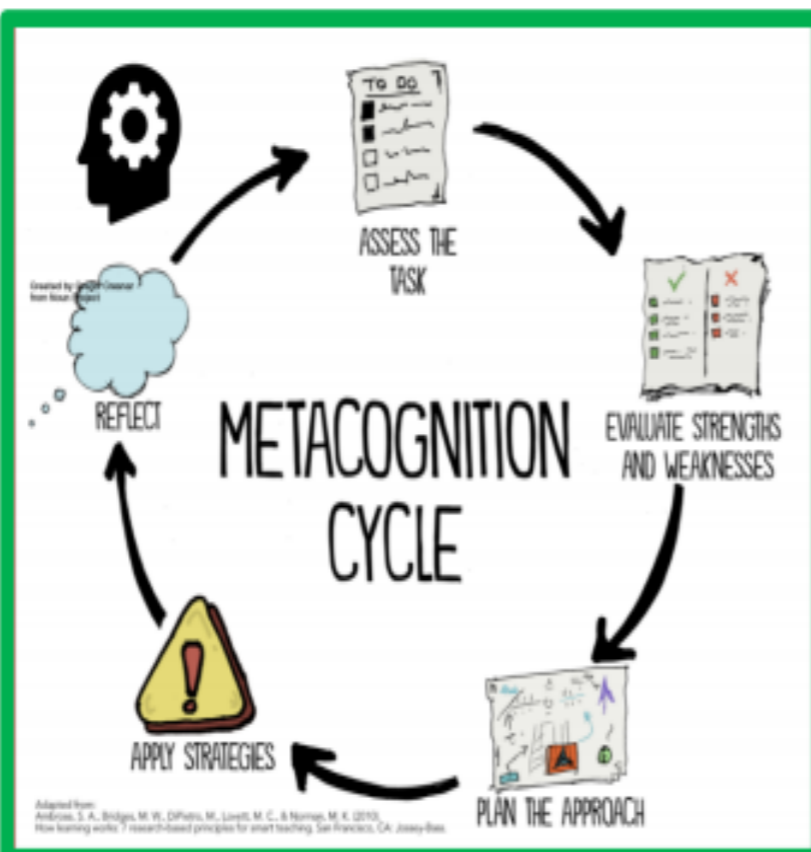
TO DO

ASSESS THE TASK

EVALUATE STRENGTHS AND WEAKNESSES

PLAN THE APPROACH

APPLY STRATEGIES

Created by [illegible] from Noun Project

REFLECT

METACOGNITION CYCLE

Adapted from:
Ambrose, S. A., Bridges, M. W., DiPietro, M., Lovett, M. C., & Norman, M. K. (2010). How learning works: 7 research-based principles for smart teaching. San Francisco, CA: Jossey-Bass.